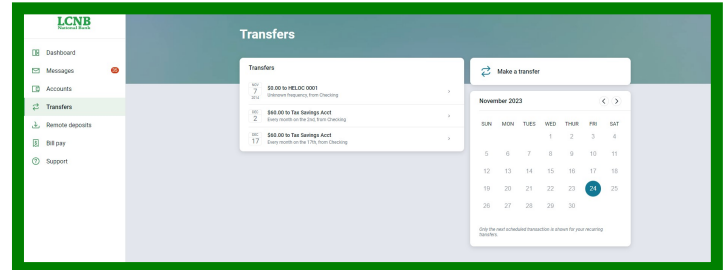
LCNB
National Bank

Dashboard
Messages
Accounts
Transfers
Remote deposits
Bill pay
Support

Transfers

Transfers

NOV
7
2013
$0.00 to HELOC 0001
Unknown frequency, from Checking

DEC
2
$60.00 to Tax Savings Acct
Every month on the 2nd, from Checking

DEC
17
$60.00 to Tax Savings Acct
Every month on the 17th, from Checking

Make a transfer

November 2023

| SUN | MON | TUES | WED | THUR | FRI | SAT |
|---|---|---|---|---|---|---|
| | | | 1 | 2 | 3 | 4 |
| 5 | 6 | 7 | 8 | 9 | 10 | 11 |
| 12 | 13 | 14 | 15 | 16 | 17 | 18 |
| 19 | 20 | 21 | 22 | 23 | 24 | 25 |
| 26 | 27 | 28 | 29 | 30 | | |

Only the next scheduled transaction is shown for your recurring transfers.